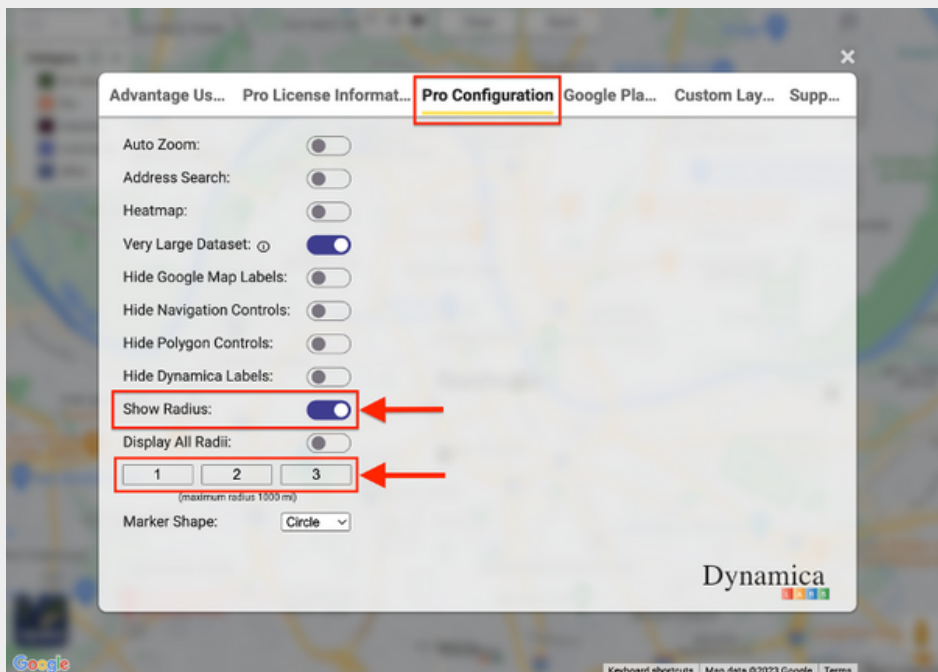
Advantage Us... Pro License Informat... Pro Configuration Google Pla... Custom Lay... Supp...

Auto Zoom:

Address Search:

Heatmap:

Very Large Dataset:

Hide Google Map Labels:

Hide Navigation Controls:

Hide Polygon Controls:

Hide Dynamica Labels:

Show Radius:

Display All Radii:

1 2 3

(maximum radius 1000 mi)

Marker Shape: Circle

Dynamica

Google

Keyboard shortcuts Map data ©2023 Google Terms